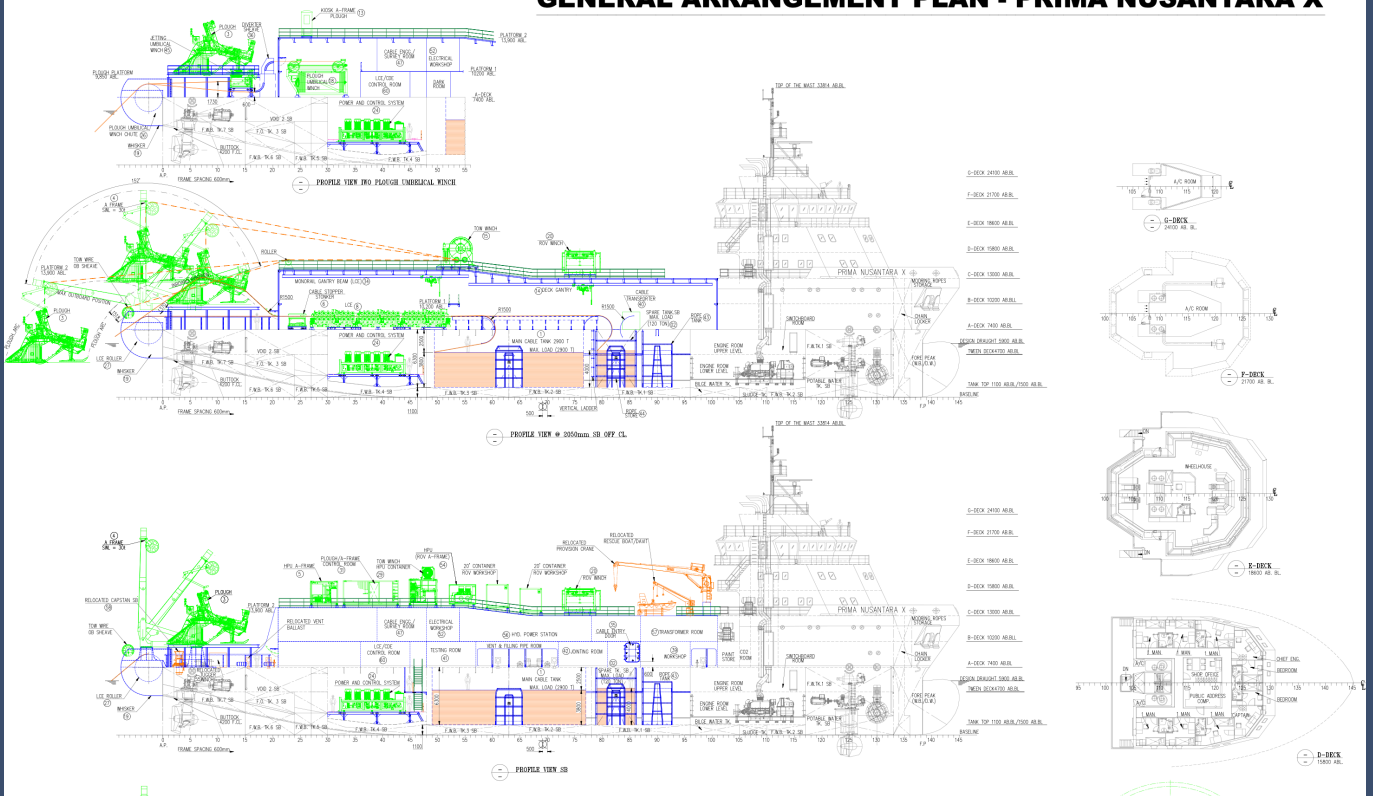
GENERAL ARRANGEMENT PLAN - PRIMA NUSANTARA X

KIOSK A-FRAME PLOUGH
PLOUGH
DIVERTER SHEAVE
JETTING UMBILICAL WINCH
PLATFORM 2 13,900 ABL
PLATFORM 1 10,200 ABL
PLOUGH PLATFORM
CABLE CAGE/SURVEY ROOM
ELECTRICAL WORKSHOP
PLOUGH UMBILICAL WINCH
LCE/CDC CONTROL ROOM
DARK ROOM
A-DECK 7400 ABL
POWER AND CONTROL SYSTEM
PLOUGH UMBILICAL WINCH CHUTE
WHISKER
BUTTOCK
VOID 2 SB
F.W.B. TK.7 SB
F.O. TK. 3 SB
F.W.B. TK.6 SB
F.W.B. TK.5 SB
F.W.B. TK.4 SB
FRAME SPACING 600mm
PROFILE VIEW IWO PLOUGH UMBELICAL WINCH

TOP OF THE MAST 33814 ABL
G-DECK 24100 ABL
F-DECK 21700 ABL
E-DECK 18600 ABL
D-DECK 15800 ABL
C-DECK 13000 ABL
B-DECK 10200 ABL
A-DECK 7400 ABL
DESIGN DRAUGHT 5900 ABL
TWEEN DECK 4700 ABL
TANK TOP 1100 ABL/1500 ABL
BASELINE

A-FRAME SWL = 30t
TOW WIRE SB SHEAVE
PLATFORM 2 13,900 ABL
MAX OUTBOARD POSITION
PLOUGH
LCE ROLLER
WHISKER
ROLLER
TOW WINCH
ROV WINCH
MONORAIL GANTRY BEAM (LCE)
CABLE STOPPER STINGER
LCE
DECK GANTRY
CABLE TRANSPORTER
SPARE TANK SB MAX LOAD (120 TON)
PLATFORM 1 10,200 ABL
POWER AND CONTROL SYSTEM
MAIN CABLE TANK 2660 T MAX LOAD (2800 T)
VERTICAL LADDER
ROPE STORE
BOSUN STORE
ENGINE ROOM UPPER LEVEL
ENGINE ROOM LOWER LEVEL
SWITCHBOARD ROOM
BILGE WATER TK.
SLUDGE TK.
POTABLE WATER TK. SB
CHAIN LOCKER
MOORING ROPES STORAGE
FORE PEAK (W.B./D.W.)
PRIMA NUSANTARA X
VOID 2 SB
F.O. TK. 3 SB
F.W.B. TK.3 SB
F.W.B. TK.2 SB
F.W.B. TK.1 SB
F.W.TK.1 SB
FRAME SPACING 600mm
PROFILE VIEW @ 2050mm SB OFF CL

A-FRAME SWL = 30t
RELOCATED CAPSTAN SB
TOW WIRE SB SHEAVE
PLOUGH
PLATFORM 2 13,900 ABL
HPU A-FRAME
PLOUGH/A-FRAME CONTROL ROOM
TOW WINCH HPU CONTAINER
HPU ROV A-FRAME
20' CONTAINER ROV WORKSHOP
20' CONTAINER ROV WORKSHOP
ROV WINCH
RELOCATED PROVISION CRANE
RELOCATED RESCUE BOAT/DAVIT
RELOCATED VENT BALLAST
CABLE CAGE/SURVEY ROOM
ELECTRICAL WORKSHOP
HYD. POWER STATION
CABLE ENTRY DOOR
TRANSFORMER ROOM
PAINT STORE
CO2 ROOM
LCE/CDC CONTROL ROOM
TESTING ROOM
VENT & FILLING PIPE ROOM
JOINTING ROOM
WORKSHOP
POWER AND CONTROL SYSTEM
MAIN CABLE TANK MAX LOAD (2800 T)
SPARE TK. SB MAX LOAD
ROPE TANK
LCE ROLLER
WHISKER
BUTTOCK
FRAME SPACING 600mm
PROFILE VIEW SB

A/C ROOM
G-DECK 24100 ABL
A/C ROOM
F-DECK 21700 ABL
WHEELHOUSE
E-DECK 18600 ABL
CHIEF ENG.
BEDROOM
SHOE OFFICE
PUBLIC ADDRESS COMP.
CAPTAIN
BEDROOM
1 MAN
D-DECK 15800 ABL